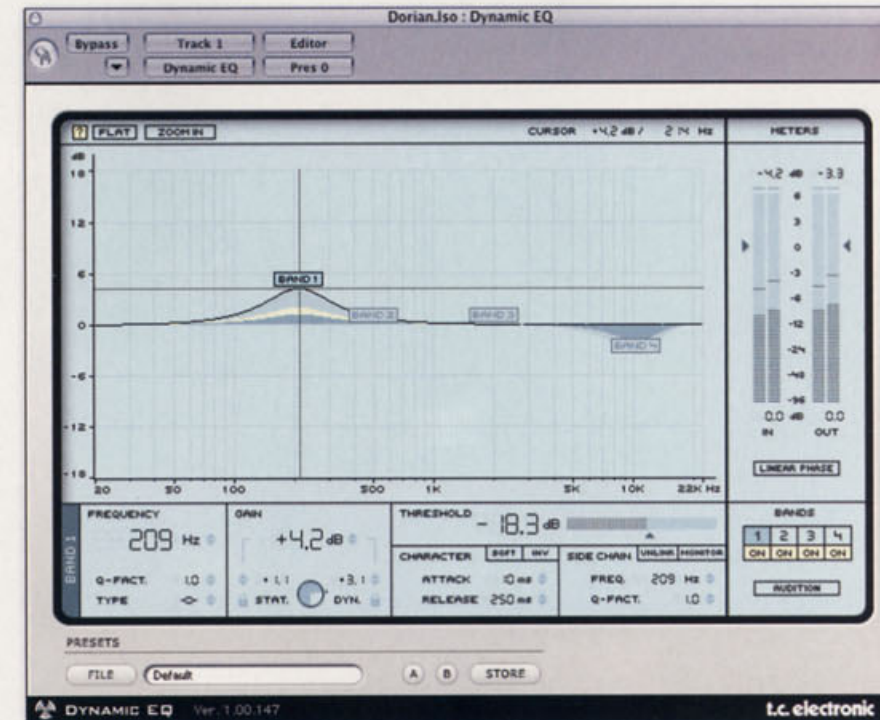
Dorian.lso : Dynamic EQ

Bypass
Track 1
Editor
Dynamic EQ
Pres 0

? FLAT ZOOM IN
CURSOR +4,2 dB / 214 Hz
METERS

dB
18
12
6
0
-6
-12
-18

BAND 1
BAND 2
BAND 3
BAND 4

20 50 100 500 1K 5K 10K 22K Hz

-4,2 dB -3.3
6
3
0
-3
-6
-12
-24
-48
-96
0.0 dB 0.0
IN OUT

LINEAR PHASE

BAND 1
FREQUENCY
209 Hz
Q-FACT. 1.0
TYPE

GAIN
+4,2 dB
+1.1 +3.1
STAT. DYN.

THRESHOLD
- 18,3 dB

CHARACTER SOFT INV
ATTACK 10 ms
RELEASE 250 ms

SIDE CHAIN UNLINK MONITOR
FREQ. 209 Hz
Q-FACT. 1.0

BANDS
1 2 3 4
ON ON ON ON
AUDITION

PRESETS
FILE Default A B STORE

DYNAMIC EQ Ver. 1.00.147
t.c. electronic